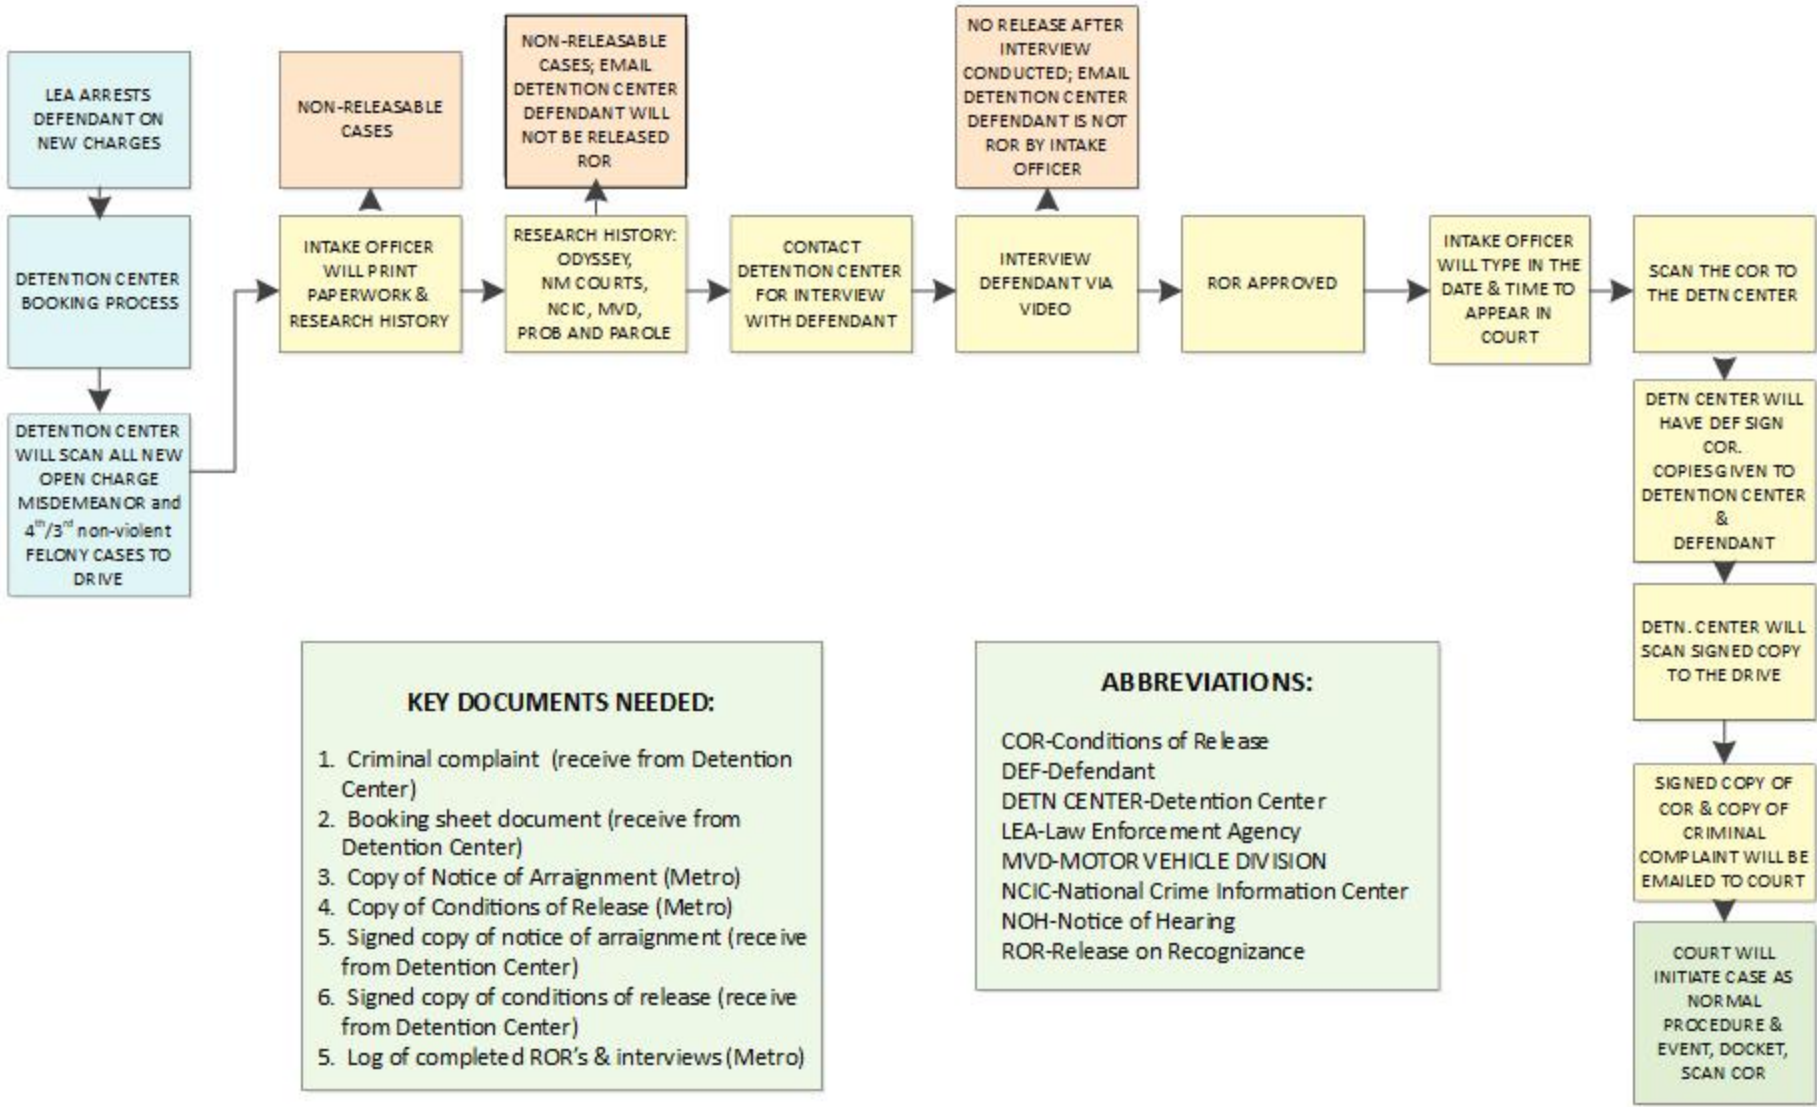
LEA ARRESTS DEFENDANT ON NEW CHARGES

DETENTION CENTER BOOKING PROCESS

DETENTION CENTER WILL SCAN ALL NEW OPEN CHARGE MISDEMEANOR and $4^{th}/3^{rd}$ non-violent FELONY CASES TO DRIVE

NON-RELEASABLE CASES

INTAKE OFFICER WILL PRINT PAPERWORK & RESEARCH HISTORY

NON-RELEASABLE CASES; EMAIL DETENTION CENTER DEFENDANT WILL NOT BE RELEASED ROR

RESEARCH HISTORY: ODYSSEY, NM COURTS, NCIC, MVD, PROB AND PAROLE

CONTACT DETENTION CENTER FOR INTERVIEW WITH DEFENDANT

NO RELEASE AFTER INTERVIEW CONDUCTED; EMAIL DETENTION CENTER DEFENDANT IS NOT ROR BY INTAKE OFFICER

INTERVIEW DEFENDANT VIA VIDEO

ROR APPROVED

INTAKE OFFICER WILL TYPE IN THE DATE & TIME TO APPEAR IN COURT

SCAN THE COR TO THE DETN CENTER

DETN CENTER WILL HAVE DEF SIGN COR. COPIESGIVEN TO DETENTION CENTER & DEFENDANT

DETN. CENTER WILL SCAN SIGNED COPY TO THE DRIVE

SIGNED COPY OF COR & COPY OF CRIMINAL COMPLAINT WILL BE EMAILED TO COURT

COURT WILL INITIATE CASE AS NORMAL PROCEDURE & EVENT, DOCKET, SCAN COR

KEY DOCUMENTS NEEDED:

1. Criminal complaint (receive from Detention Center)
2. Booking sheet document (receive from Detention Center)
3. Copy of Notice of Arraignment (Metro)
4. Copy of Conditions of Release (Metro)
5. Signed copy of notice of arraignment (receive from Detention Center)
6. Signed copy of conditions of release (receive from Detention Center)
5. Log of completed ROR's & interviews (Metro)

ABBREVIATIONS:

COR-Conditions of Release
DEF-Defendant
DETN CENTER-Detention Center
LEA-Law Enforcement Agency
MVD-MOTOR VEHICLE DIVISION
NCIC-National Crime Information Center
NOH-Notice of Hearing
ROR-Release on Recognizance